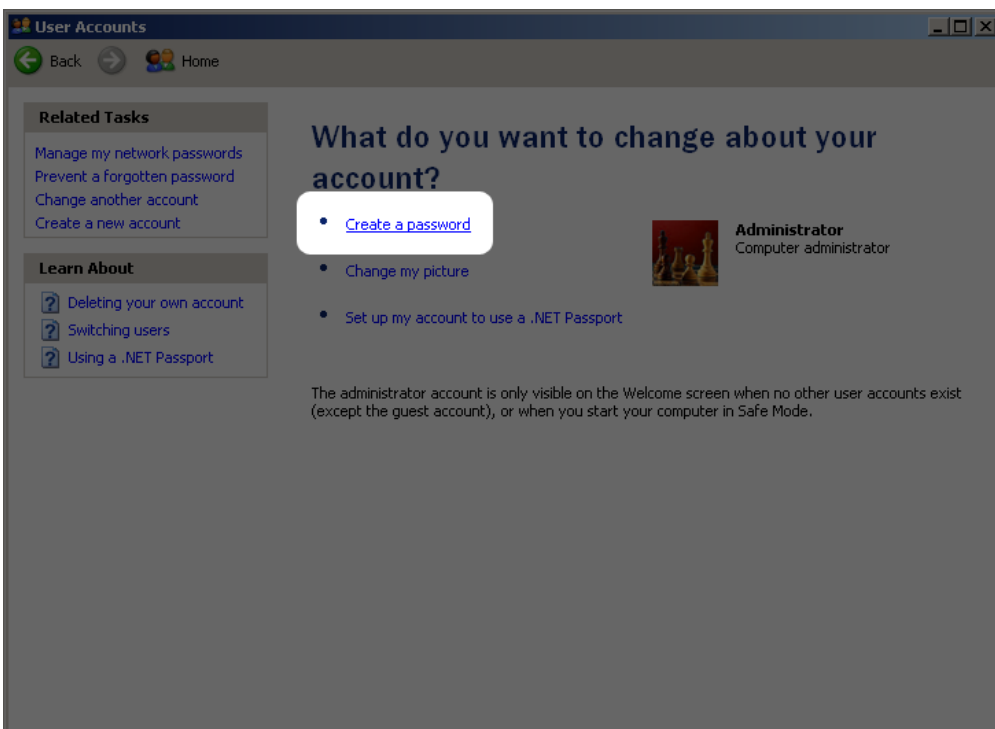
User Accounts

Back Home

Related Tasks

Manage my network passwords
Prevent a forgotten password
Change another account
Create a new account

Learn About

Deleting your own account
Switching users
Using a .NET Passport

What do you want to change about your account?

- Create a password
- Change my picture
- Set up my account to use a .NET Passport

Administrator
Computer administrator

The administrator account is only visible on the Welcome screen when no other user accounts exist (except the guest account), or when you start your computer in Safe Mode.